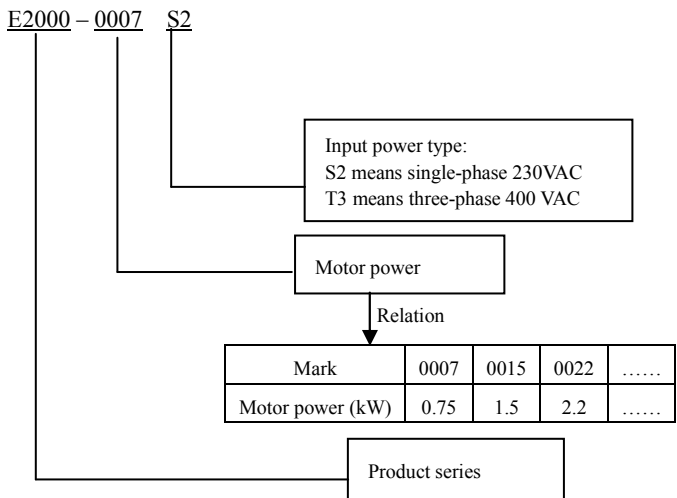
E2000 – 0007 S2

Input power type:
S2 means single-phase 230VAC
T3 means three-phase 400 VAC

Motor power

Relation

| Mark | 0007 | 0015 | 0022 | …… |
|---|---|---|---|---|
| Motor power (kW) | 0.75 | 1.5 | 2.2 | …… |

Product series